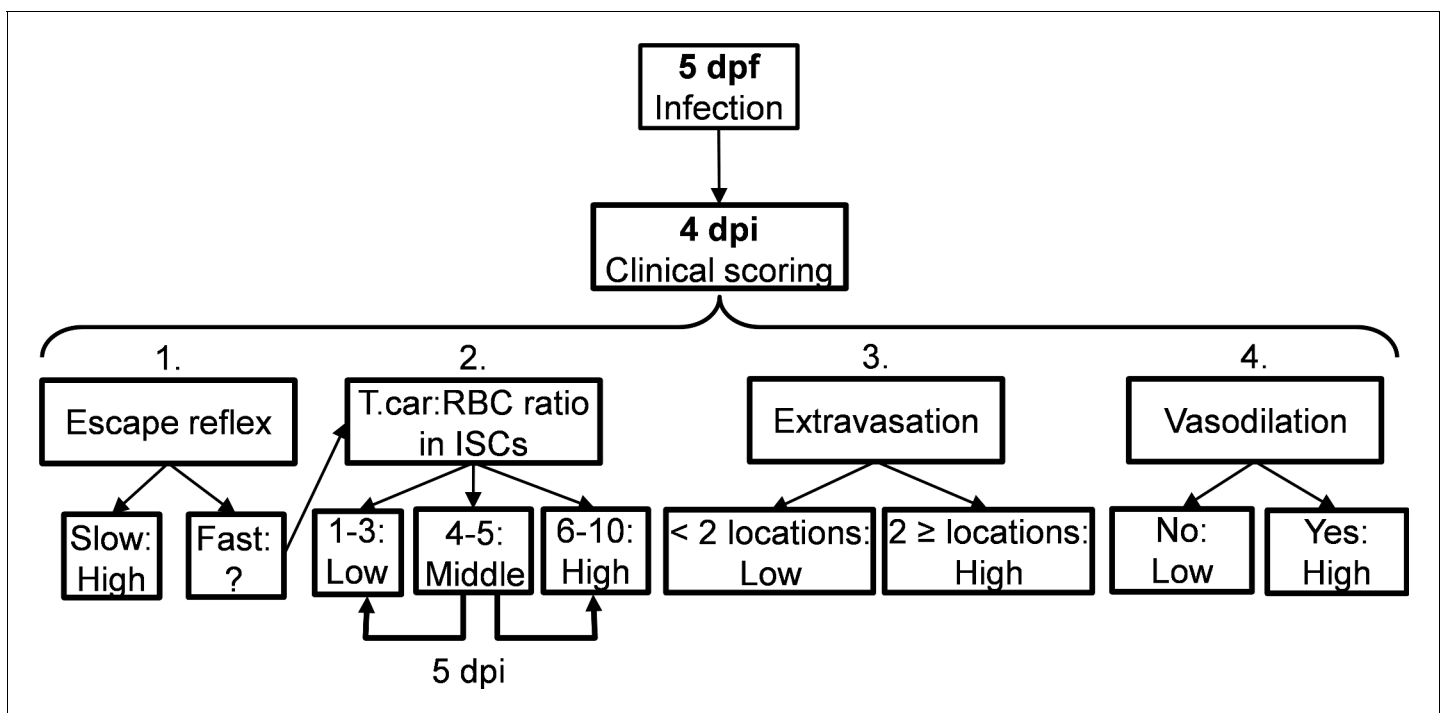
**5 dpf**
Infection

**4 dpi**
Clinical scoring

1.
Escape reflex

Slow: High

Fast: ?

2.
T.car:RBC ratio in ISCs

1-3: Low

4-5: Middle

6-10: High

5 dpi

3.
Extravasation

< 2 locations: Low

2 ≥ locations: High

4.
Vasodilation

No: Low

Yes: High